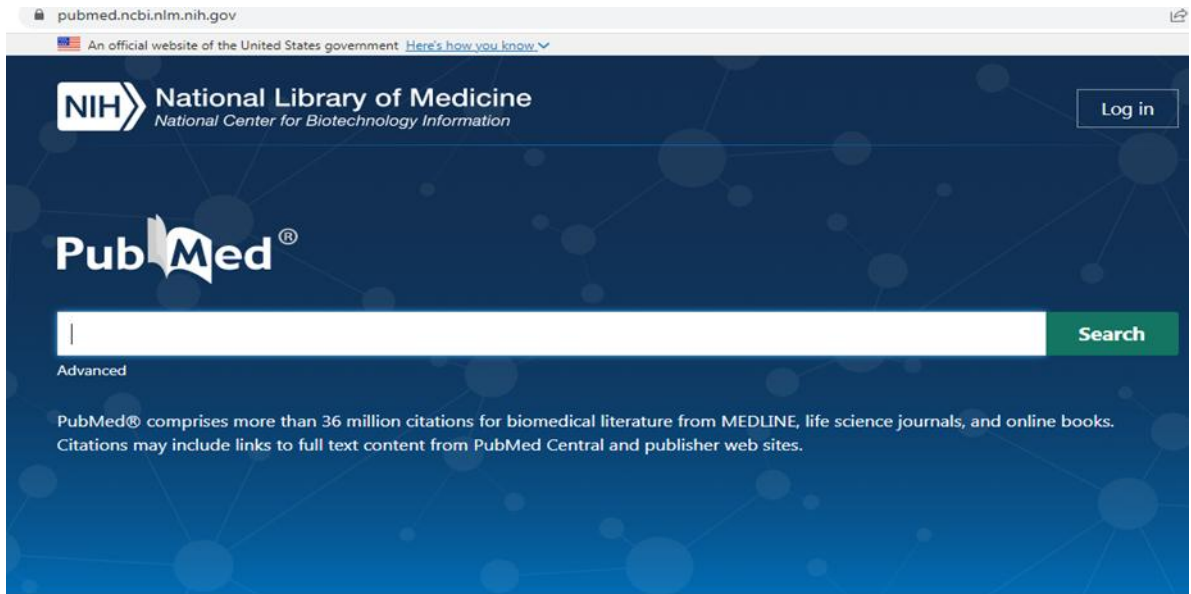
pubmed.ncbi.nlm.nih.gov

An official website of the United States government Here's how you know

NIH National Library of Medicine
National Center for Biotechnology Information

Log in

PubMed®

Search

Advanced

PubMed® comprises more than 36 million citations for biomedical literature from MEDLINE, life science journals, and online books. Citations may include links to full text content from PubMed Central and publisher web sites.